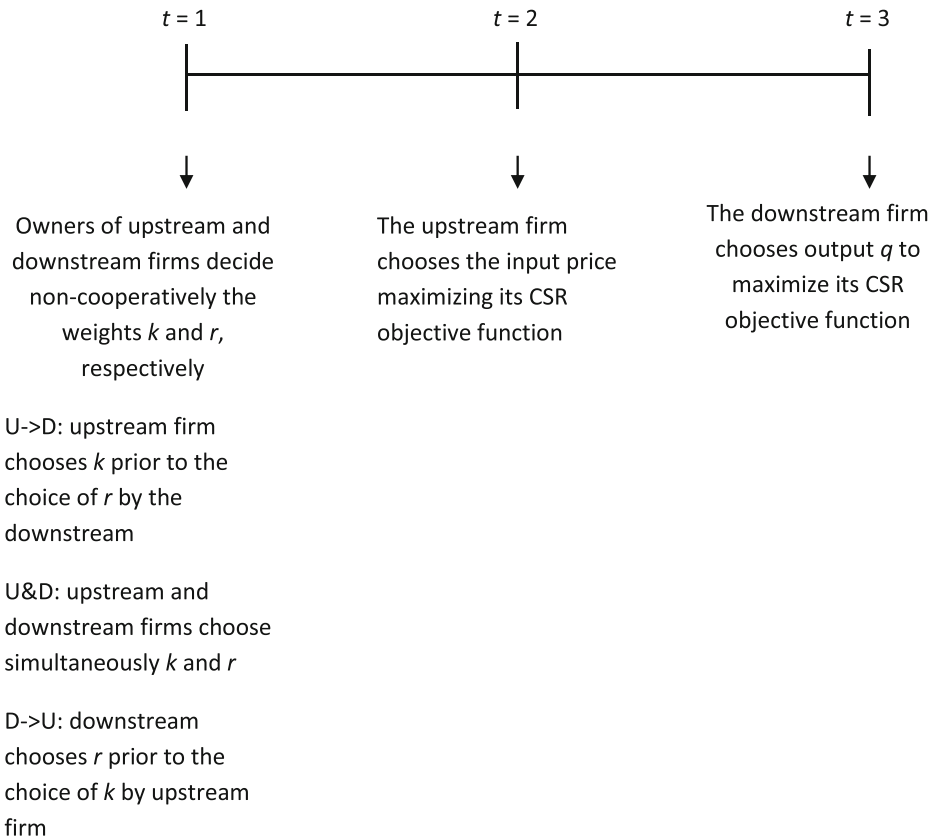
$t$ = 1

$t$ = 2

$t$ = 3

Owners of upstream and downstream firms decide non-cooperatively the weights $k$ and $r$, respectively

U->D: upstream firm chooses $k$ prior to the choice of $r$ by the downstream

U&D: upstream and downstream firms choose simultaneously $k$ and $r$

D->U: downstream chooses $r$ prior to the choice of $k$ by upstream firm

The upstream firm chooses the input price maximizing its CSR objective function

The downstream firm chooses output $q$ to maximize its CSR objective function